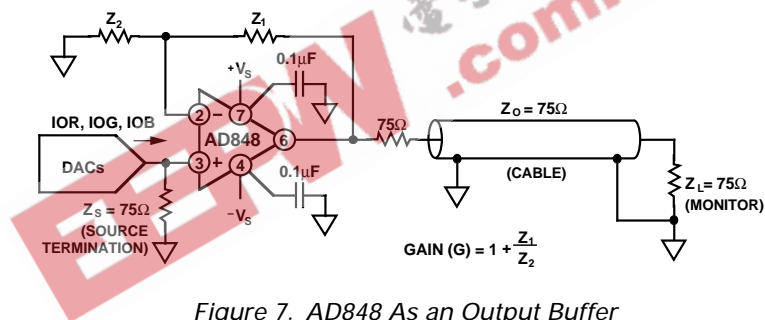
$Z_2$ $Z_1$

$+V_S$ $0.1\mu F$

IOR, IOG, IOB

2 − 7

AD848 6

DACs 3 + 4

$75\Omega$

$Z_O = 75\Omega$

(CABLE)

$0.1\mu F$

$Z_S = 75\Omega$ (SOURCE TERMINATION)

$-V_S$

$Z_L = 75\Omega$ (MONITOR)

GAIN (G) = $1 + \frac{Z_1}{Z_2}$

.com

Figure 7. AD848 As an Output Buffer